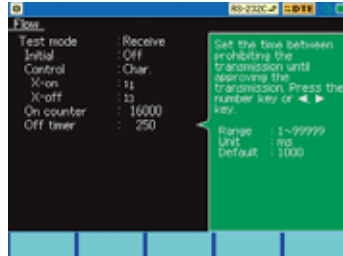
RS-232C DTE

Flow

Test mode : Receive
Initial : Off
Control : Char.
X-on : 11
X-off : 13
On counter : 16000
Off timer : 250

Set the time between prohibiting the transmission until approving the transmission. Press the number key or ◄ ► key.

Range : 1~99999
Unit : ms
Default : 1000